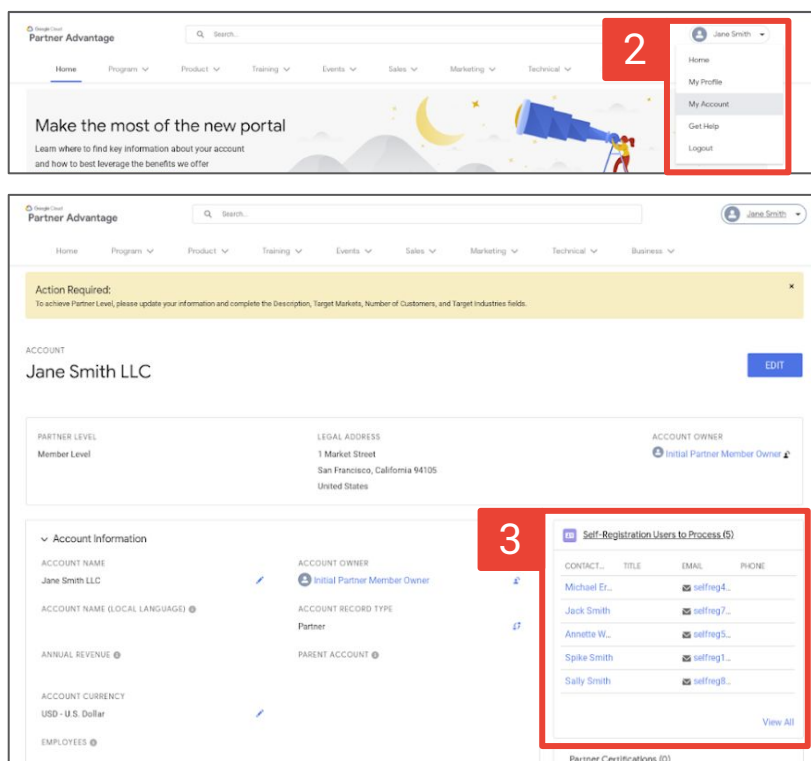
Google Cloud
Partner Advantage

Search...

Jane Smith

Home Program Product Training Events Sales Marketing Technical

2

Home
My Profile
My Account
Get Help
Logout

Make the most of the new portal
Learn where to find key information about your account and how to best leverage the benefits we offer

Google Cloud
Partner Advantage

Search...

Jane Smith

Home Program Product Training Events Sales Marketing Technical Business

Action Required:
To achieve Partner Level, please update your information and complete the Description, Target Markets, Number of Customers, and Target Industries fields.

×

ACCOUNT
Jane Smith LLC

EDIT

PARTNER LEVEL
Member Level

LEGAL ADDRESS
1 Market Street
San Francisco, California 94105
United States

ACCOUNT OWNER
Initial Partner Member Owner

Account Information

ACCOUNT NAME
Jane Smith LLC

ACCOUNT OWNER
Initial Partner Member Owner

ACCOUNT NAME (LOCAL LANGUAGE)

ACCOUNT RECORD TYPE
Partner

ANNUAL REVENUE

PARENT ACCOUNT

ACCOUNT CURRENCY
USD - U.S. Dollar

EMPLOYEES

3

Self-Registration Users to Process (5)

| CONTACT... | TITLE | EMAIL | PHONE |
|---|---|---|---|
| Michael Er... | | selfreg4... | |
| Jack Smith | | selfreg7... | |
| Annette W... | | selfreg5... | |
| Spike Smith | | selfreg1... | |
| Sally Smith | | selfreg8... | |

View All

Partner Certifications (0)